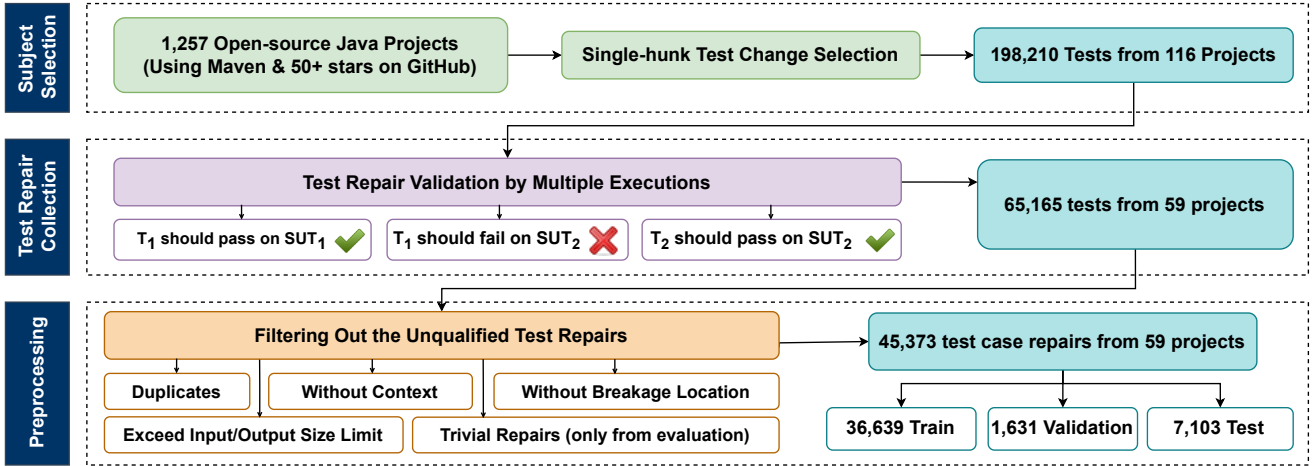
Subject Selection

1,257 Open-source Java Projects (Using Maven & 50+ stars on GitHub)

Single-hunk Test Change Selection

198,210 Tests from 116 Projects

Test Repair Collection

Test Repair Validation by Multiple Executions

$T_1$ should pass on $SUT_1$

$T_1$ should fail on $SUT_2$

$T_2$ should pass on $SUT_2$

65,165 tests from 59 projects

Preprocessing

Filtering Out the Unqualified Test Repairs

Duplicates

Without Context

Without Breakage Location

Exceed Input/Output Size Limit

Trivial Repairs (only from evaluation)

45,373 test case repairs from 59 projects

36,639 Train

1,631 Validation

7,103 Test